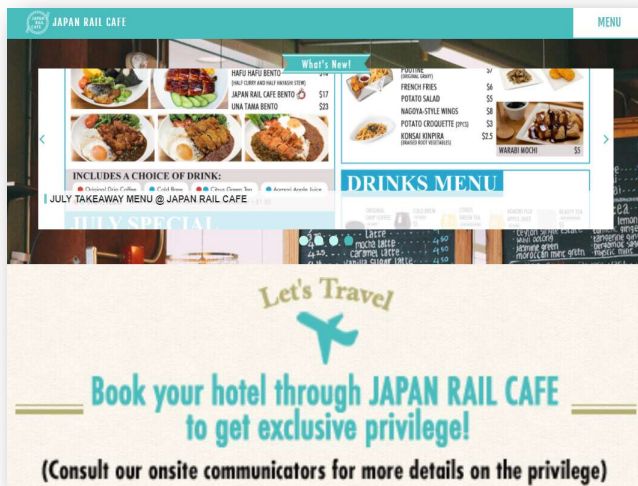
JAPAN RAIL CAFE

JAPAN RAIL CAFE

MENU

What's New!

HAFU HAFU BENTO $14
(HALF CURRY AND HALF HAYASHI STEW)
JAPAN RAIL CAFE BENTO $17
UNA TAMA BENTO $23

INCLUDES A CHOICE OF DRINK:
Original Drip Coffee
Cold Brew
Citrus Green Tea
Aomori Apple Juice

JULY TAKEAWAY MENU @ JAPAN RAIL CAFE

JULY SPECIAL

POUTINE $7
(ORIGINAL GRAVY)
FRENCH FRIES $6
POTATO SALAD $5
NAGOYA-STYLE WINGS $8
POTATO CROQUETTE (2PCS) $3
KONSAI KINPIRA $2.5
(BRAISED ROOT VEGETABLES)
WARABI MOCHI $5

DRINKS MENU

latte
mocha latte
caramel latte

Let's Travel

Book your hotel through JAPAN RAIL CAFE
to get exclusive privilege!

(Consult our onsite communicators for more details on the privilege)